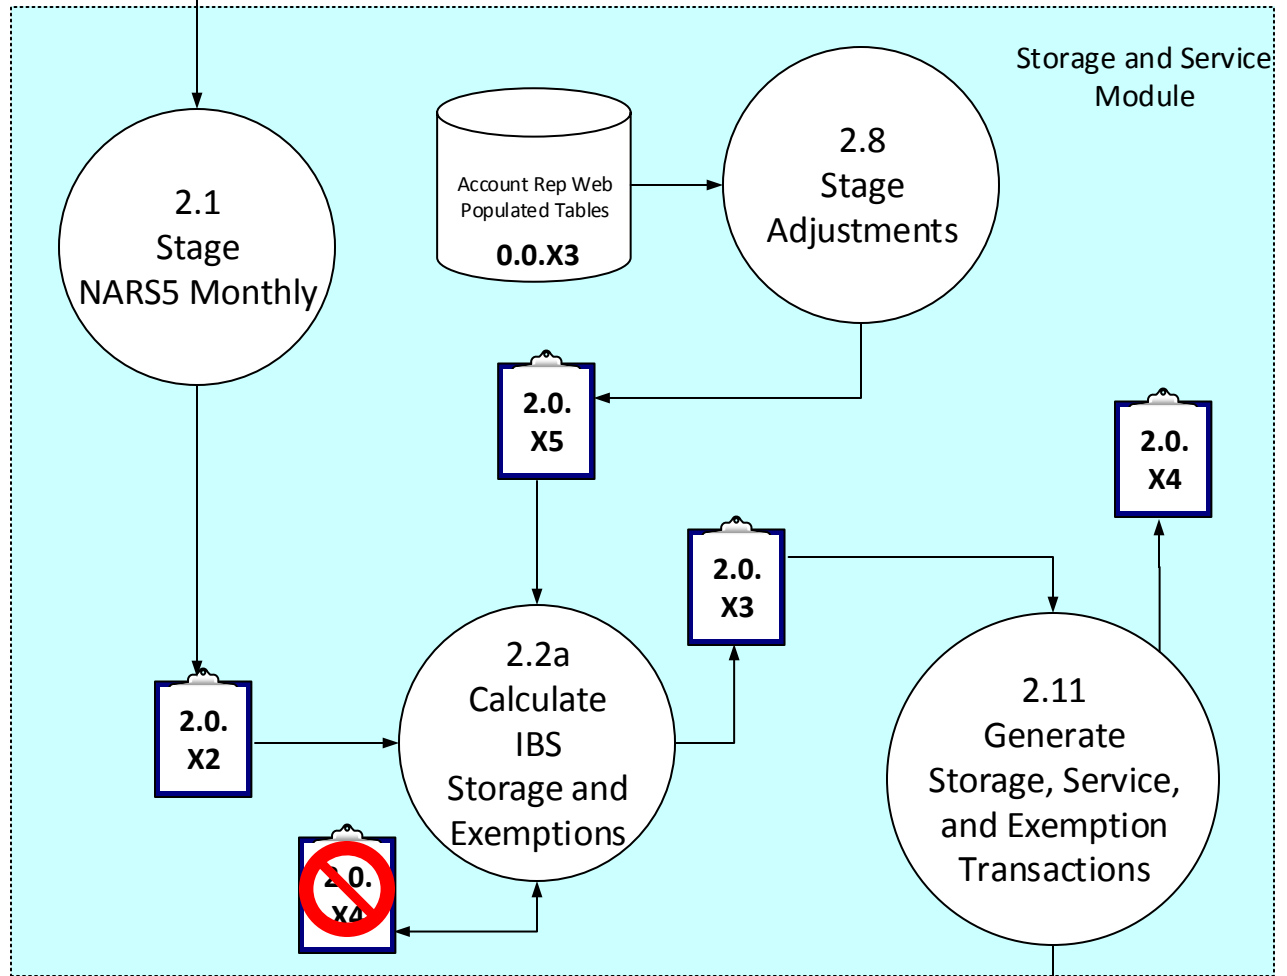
Storage and Service Module

Account Rep Web Populated Tables
0.0.X3

2.8
Stage
Adjustments

2.1
Stage
NARS5 Monthly

2.0.
X5

2.0.
X4

2.0.
X3

2.2a
Calculate
IBS
Storage and
Exemptions

2.11
Generate
Storage, Service,
and Exemption
Transactions

2.0.
X2

2.0.
X4